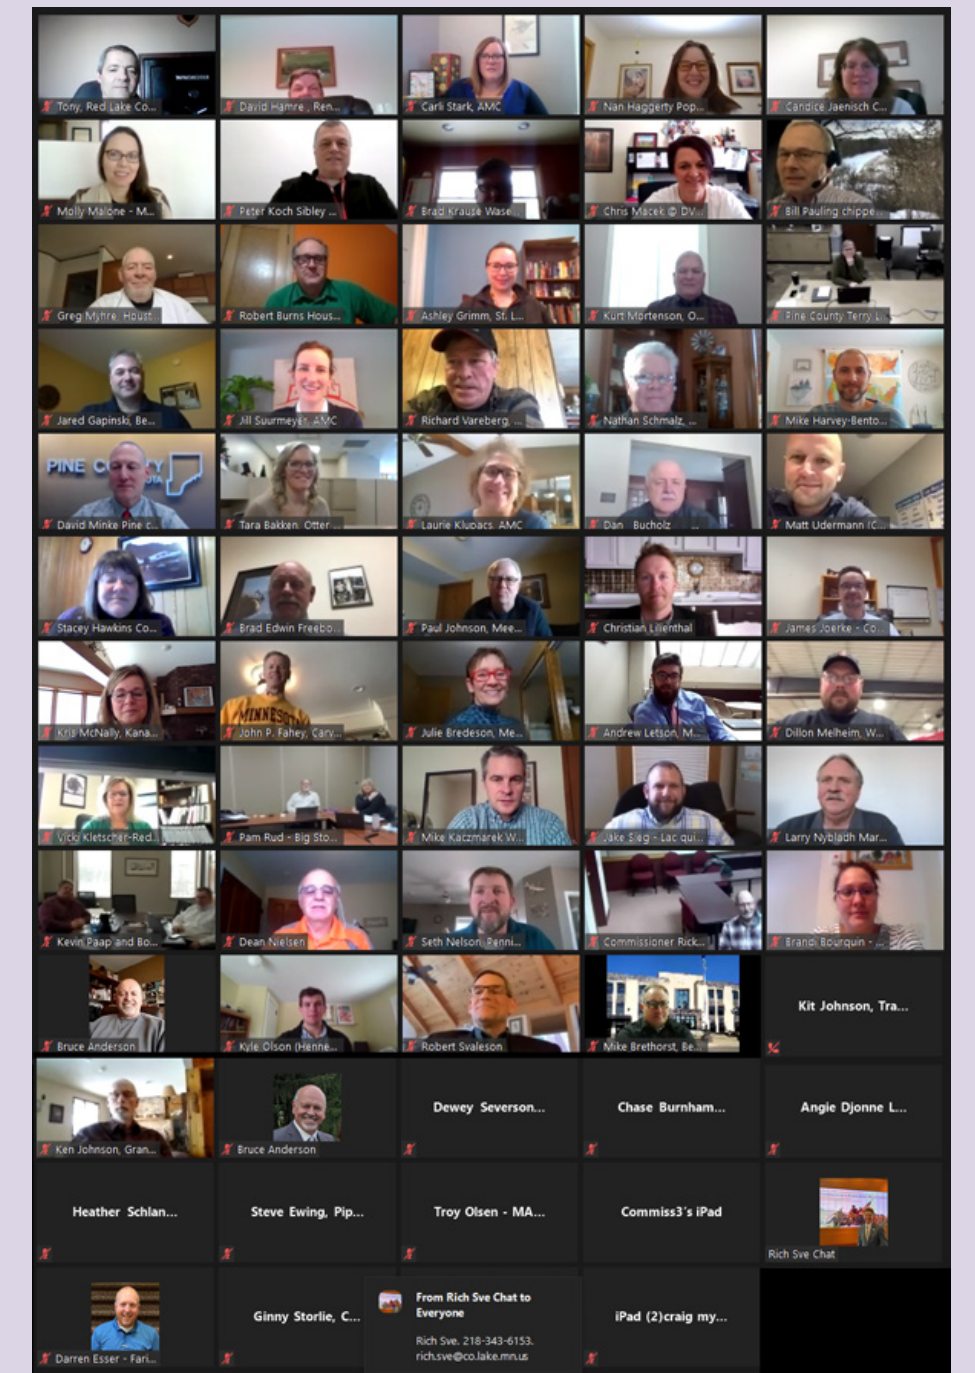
Tony, Red Lake Co...
David Hamre , Ren...
Carli Stark, AMC
Nan Haggerty Pop...
Candice Jaenisch C...
Molly Malone - M...
Peter Koch Sibley ...
Brad Krause Wase...
Chris Macek @ DV...
Bill Pauling chippe...
Greg Myhre Houst...
Robert Burns Hous...
Ashley Grimm, St. L...
Kurt Mortenson, O...
Pine County Terry L...
Jared Gapinski, Be...
Jill Suurmeyer, AMC
Richard Vareberg, ...
Nathan Schmalz, ...
Mike Harvey-Bento...
David Minke Pine c...
Tara Bakken Otter ...
Laurie Klupacs AMC
Dan Bucholz
Matt Udermann (C...
Stacey Hawkins Co...
Brad Edwin Freebo...
Paul Johnson, Mee...
Christian Lilenthal
James Joerke - Co...
Kris McNally, Kana...
John P. Fahey, Cary...
Julie Bredeson, Me...
Andrew Letson, M...
Dillon Melheim, W...
Vicki Kletscher-Red...
Pam Rud - Big Sto...
Mike Kaczmarek W...
Jake Sieg - Lac qui...
Larry Nybladh Mar...
Kevin Paap and Bo...
Dean Nielsen
Seth Nelson, Renni...
Commissioner Rick...
Brandi Bourquin - ...
Bruce Anderson
Kyle Olson (Henne...
Robert Svaleson
Mike Brethorst, Be...
Kit Johnson, Tra...
Ken Johnson, Gran...
Bruce Anderson
Dewey Severson...
Chase Burnham...
Angie Djonne L...
Heather Schlan...
Steve Ewing, Pip...
Troy Olsen - MA...
Commiss3's iPad
Rich Sve Chat
Darren Esser - Fari...
Ginny Storlie, C...
From Rich Sve Chat to Everyone
Rich Sve. 218-343-6153. rich.sve@co.lake.mn.us
iPad (2)craig my...